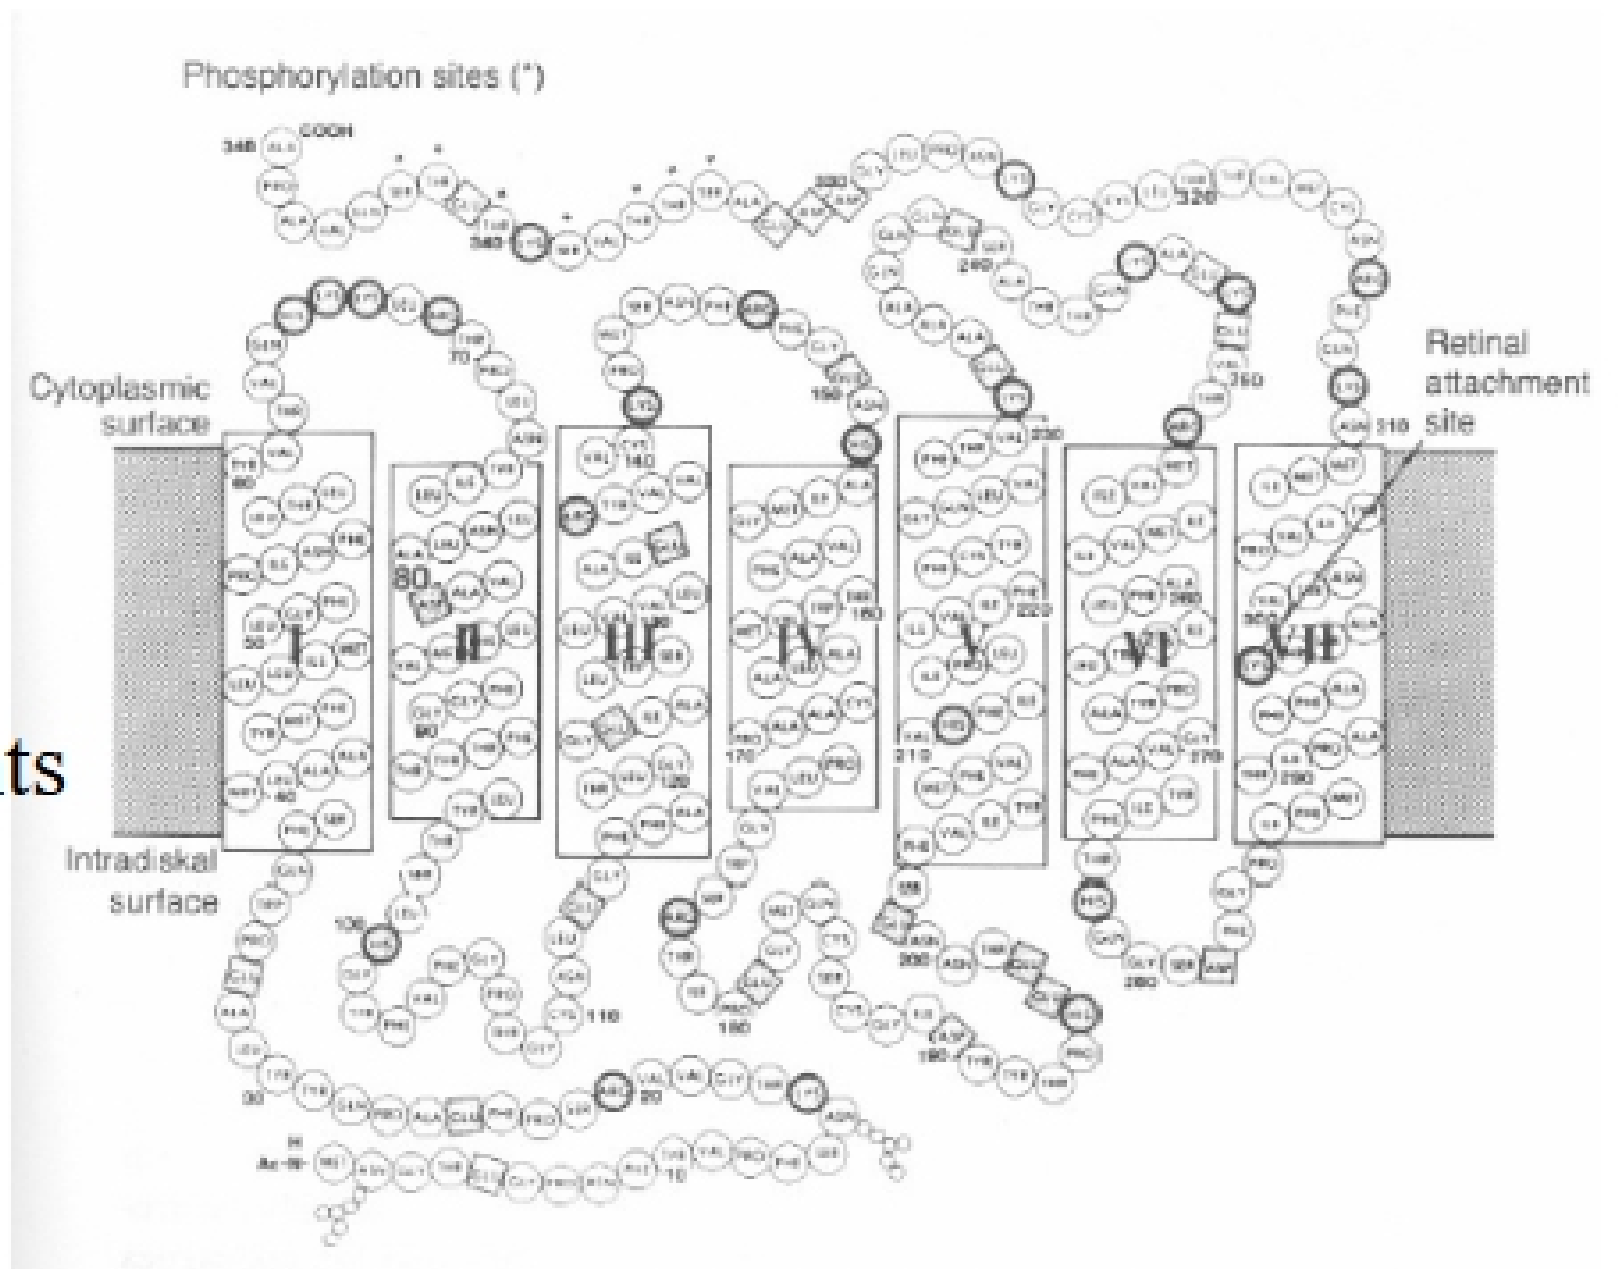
Phosphorylation sites (*)

348 COOH

340

330

320

Retinal attachment site

Cytoplasmic surface

Intradiskal surface

I

II

III

IV

V

VI

VII

ts

Ac-

10

20

30

40

50

60

70

80

90

100

110

120

130

140

150

160

170

180

190

200

210

220

230

240

250

260

270

280

290

300

310